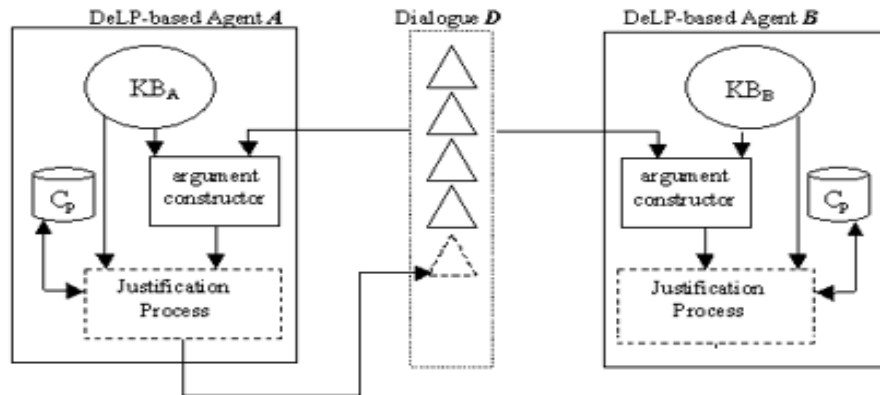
DeLP-based Agent $\boldsymbol{A}$

$KB_A$

$C_p$

argument constructor

Justification Process

Dialogue $\boldsymbol{D}$

DeLP-based Agent $\boldsymbol{B}$

$KB_B$

argument constructor

$C_p$

Justification Process